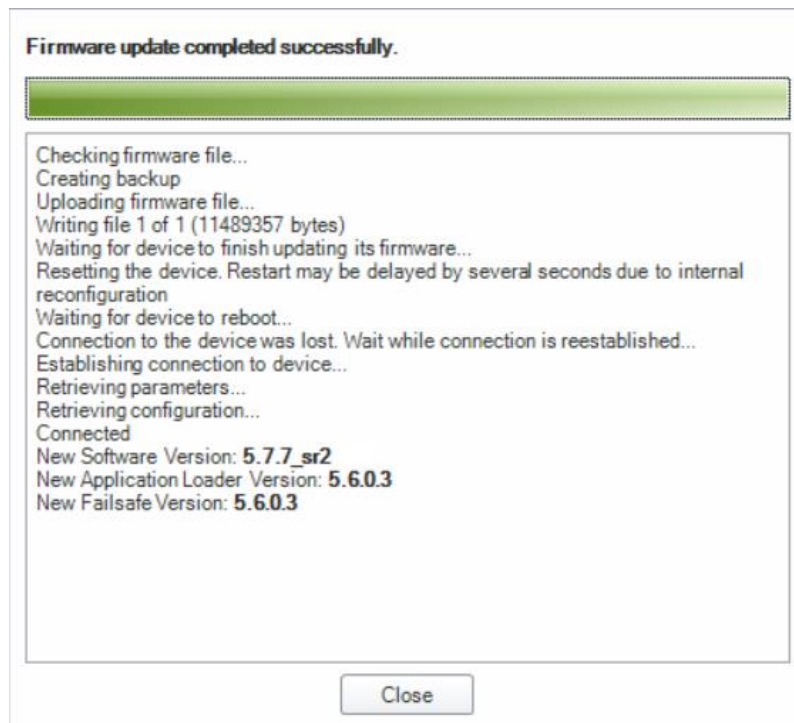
Firmware update completed successfully.

Checking firmware file...
Creating backup
Uploading firmware file...
Writing file 1 of 1 (11489357 bytes)
Waiting for device to finish updating its firmware...
Resetting the device. Restart may be delayed by several seconds due to internal reconfiguration
Waiting for device to reboot...
Connection to the device was lost. Wait while connection is reestablished...
Establishing connection to device...
Retrieving parameters...
Retrieving configuration...
Connected
New Software Version: **5.7.7_sr2**
New Application Loader Version: **5.6.0.3**
New Failsafe Version: **5.6.0.3**

Close